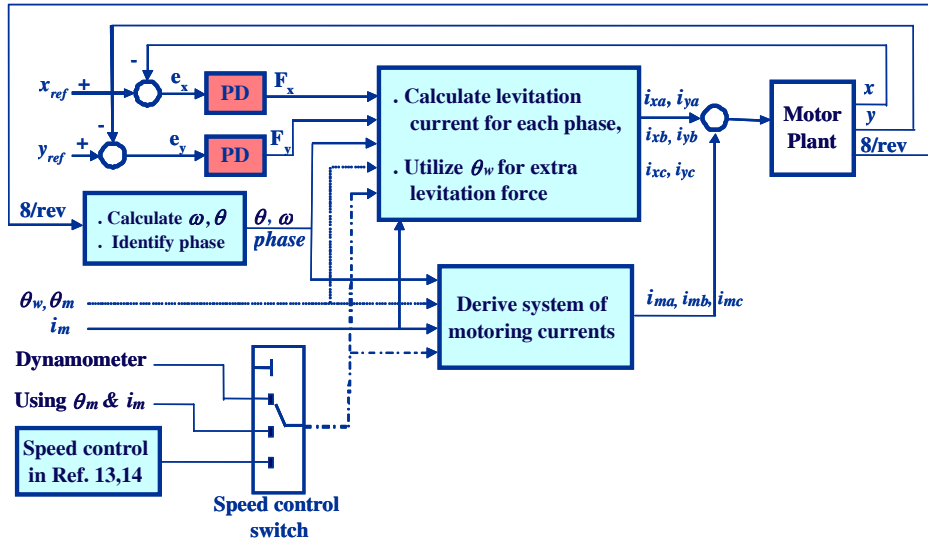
$x_{ref}$ +
-
$e_x$
PD
$F_x$
$y_{ref}$ +
-
$e_y$
PD
$F_y$
. Calculate levitation current for each phase,
. Utilize $\theta_w$ for extra levitation force
$i_{xa}$, $i_{ya}$
$i_{xb}$, $i_{yb}$
$i_{xc}$, $i_{yc}$
Motor Plant
x
y
8/rev
8/rev
. Calculate $\omega, \theta$
. Identify phase
$\theta$, $\omega$
phase
$\theta_w, \theta_m$
$i_m$
Derive system of motoring currents
$i_{ma}$, $i_{mb}$, $i_{mc}$
Dynamometer
Using $\theta_m$ & $i_m$
Speed control in Ref. 13,14
Speed control switch